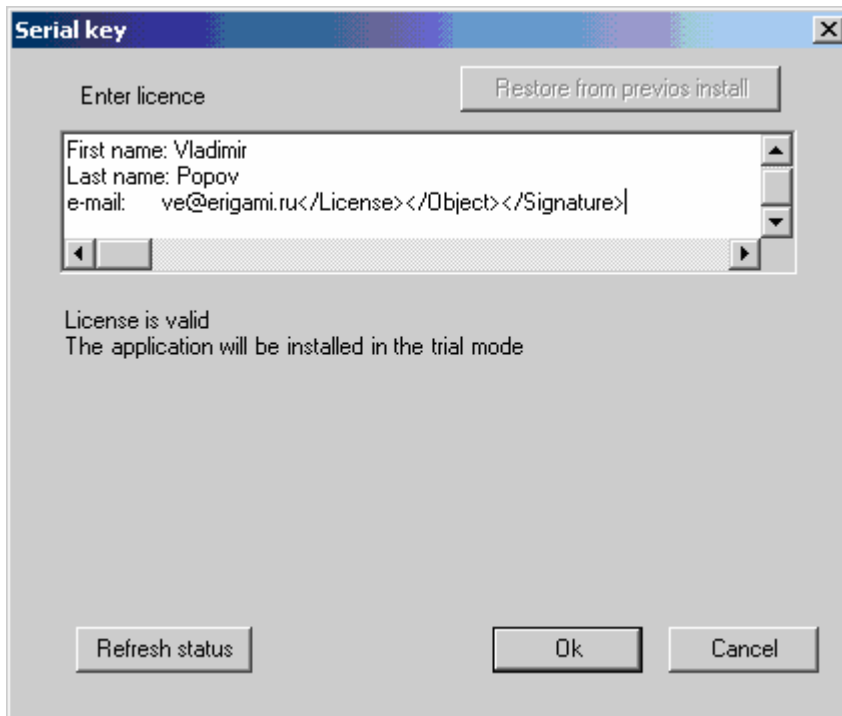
Serial key

Enter licence

Restore from previos install

First name: Vladimir
Last name: Popov
e-mail: ve@erigami.ru</License></Object></Signature>

License is valid
The application will be installed in the trial mode

Refresh status

Ok

Cancel